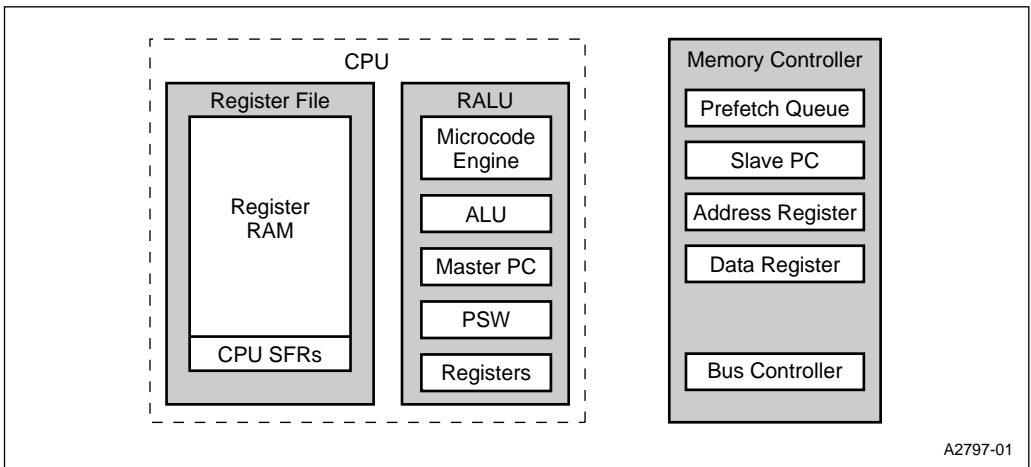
CPU

Register File

Register RAM

CPU SFRs

RALU

Microcode Engine

ALU

Master PC

PSW

Registers

Memory Controller

Prefetch Queue

Slave PC

Address Register

Data Register

Bus Controller

A2797-01